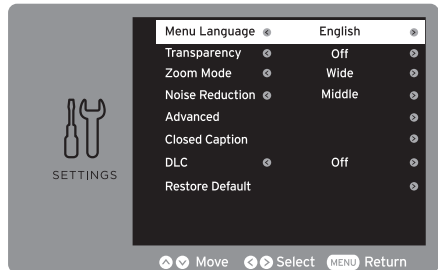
SETTINGS

| | | |
|---|---|---|
| Menu Language | English | |
| Transparency | Off | |
| Zoom Mode | Wide | |
| Noise Reduction | Middle | |
| Advanced | | |
| Closed Caption | | |
| DLC | Off | |
| Restore Default | | |

Move Select MENU Return